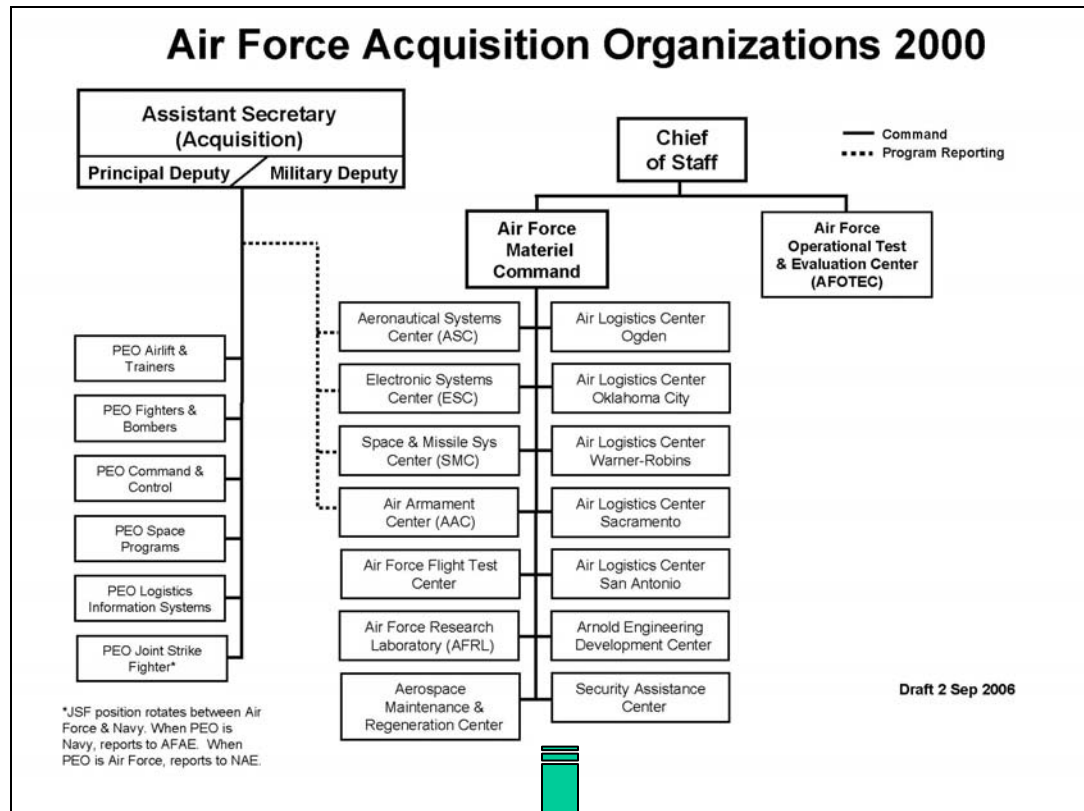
Air Force Acquisition Organizations 2000

Assistant Secretary (Acquisition)

Principal Deputy / Military Deputy

Chief of Staff

Command

Program Reporting

Air Force Materiel Command

Air Force Operational Test & Evaluation Center (AFOTEC)

PEO Airlift & Trainers

PEO Fighters & Bombers

PEO Command & Control

PEO Space Programs

PEO Logistics Information Systems

PEO Joint Strike Fighter*

Aeronautical Systems Center (ASC)

Electronic Systems Center (ESC)

Space & Missile Sys Center (SMC)

Air Armament Center (AAC)

Air Force Flight Test Center

Air Force Research Laboratory (AFRL)

Aerospace Maintenance & Regeneration Center

Air Logistics Center Ogden

Air Logistics Center Oklahoma City

Air Logistics Center Warner-Robins

Air Logistics Center Sacramento

Air Logistics Center San Antonio

Arnold Engineering Development Center

Security Assistance Center

Draft 2 Sep 2006

*JSF position rotates between Air Force & Navy. When PEO is Navy, reports to AFAE. When PEO is Air Force, reports to NAE.